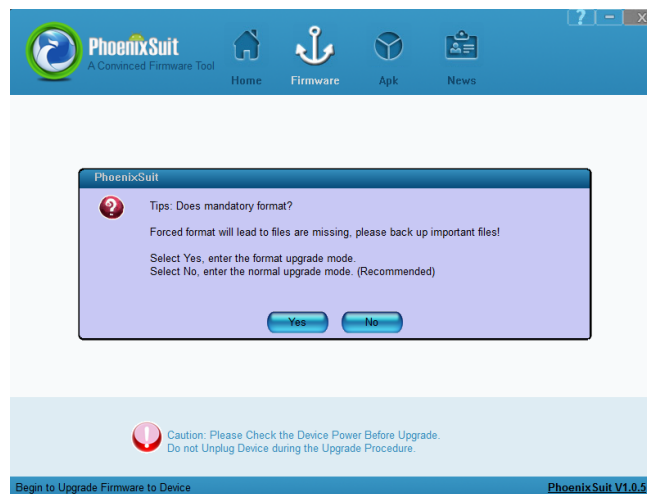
PhoenixSuit
A Convinced Firmware Tool

Home Firmware Apk News

? – X

PhoenixSuit

Tips: Does mandatory format?

Forced format will lead to files are missing, please back up important files!

Select Yes, enter the format upgrade mode.
Select No, enter the normal upgrade mode. (Recommended)

Yes No

Caution: Please Check the Device Power Before Upgrade.
Do not Unplug Device during the Upgrade Procedure.

Begin to Upgrade Firmware to Device

PhoenixSuit V1.0.5